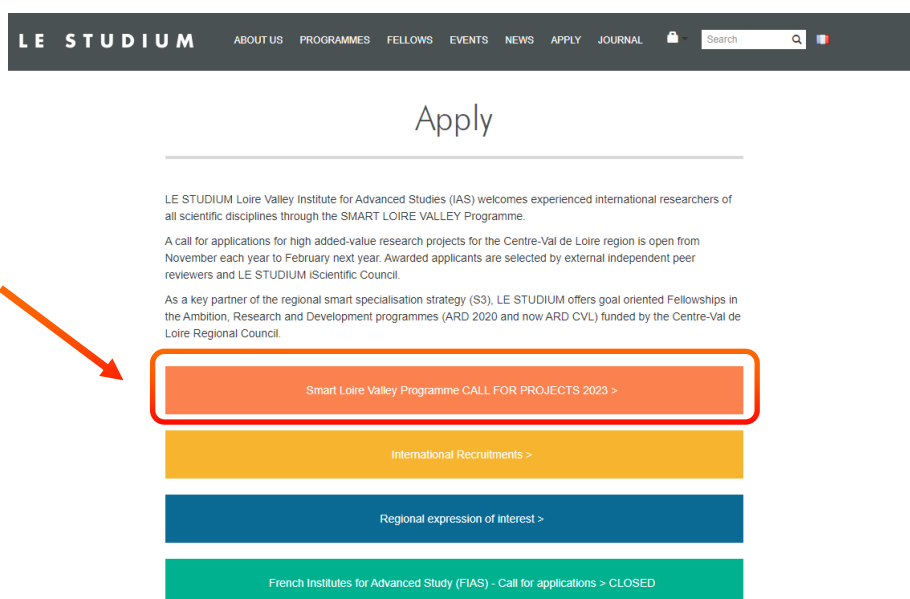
LE STUDIUM ABOUT US PROGRAMMES FELLOWS EVENTS NEWS APPLY JOURNAL Search

Apply

LE STUDIUM Loire Valley Institute for Advanced Studies (IAS) welcomes experienced international researchers of all scientific disciplines through the SMART LOIRE VALLEY Programme.

A call for applications for high added-value research projects for the Centre-Val de Loire region is open from November each year to February next year. Awarded applicants are selected by external independent peer reviewers and LE STUDIUM iScientific Council.

As a key partner of the regional smart specialisation strategy (S3), LE STUDIUM offers goal oriented Fellowships in the Ambition, Research and Development programmes (ARD 2020 and now ARD CVL) funded by the Centre-Val de Loire Regional Council.

Smart Loire Valley Programme CALL FOR PROJECTS 2023 >

International Recruitments >

Regional expression of interest >

French Institutes for Advanced Study (FIAS) - Call for applications > CLOSED